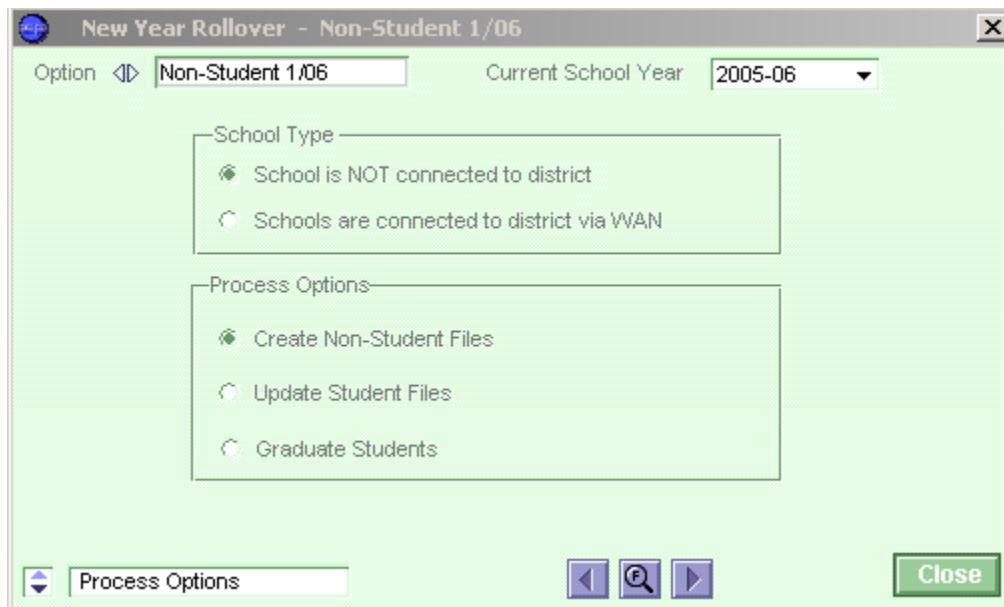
New Year Rollover - Non-Student 1/06

Option Non-Student 1/06 Current School Year 2005-06

School Type

School is NOT connected to district

Schools are connected to district via WAN

Process Options

Create Non-Student Files

Update Student Files

Graduate Students

Process Options

Close